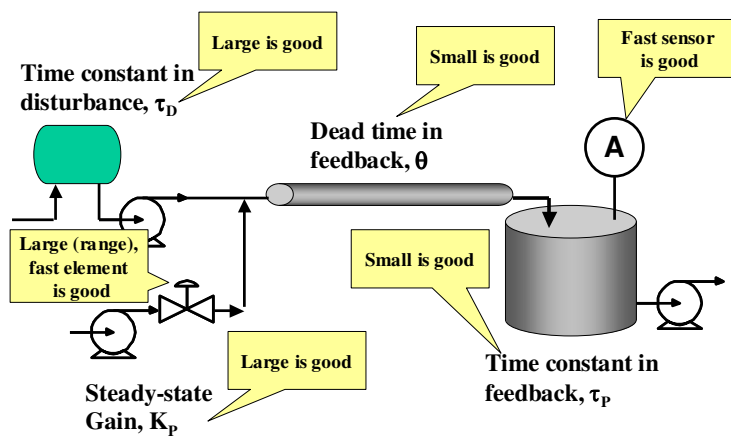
Large is good

Time constant in disturbance, $\tau_D$

Small is good

Fast sensor is good

Dead time in feedback, $\theta$

A

Large (range), fast element is good

Small is good

Large is good

Steady-state Gain, $K_P$

Time constant in feedback, $\tau_P$